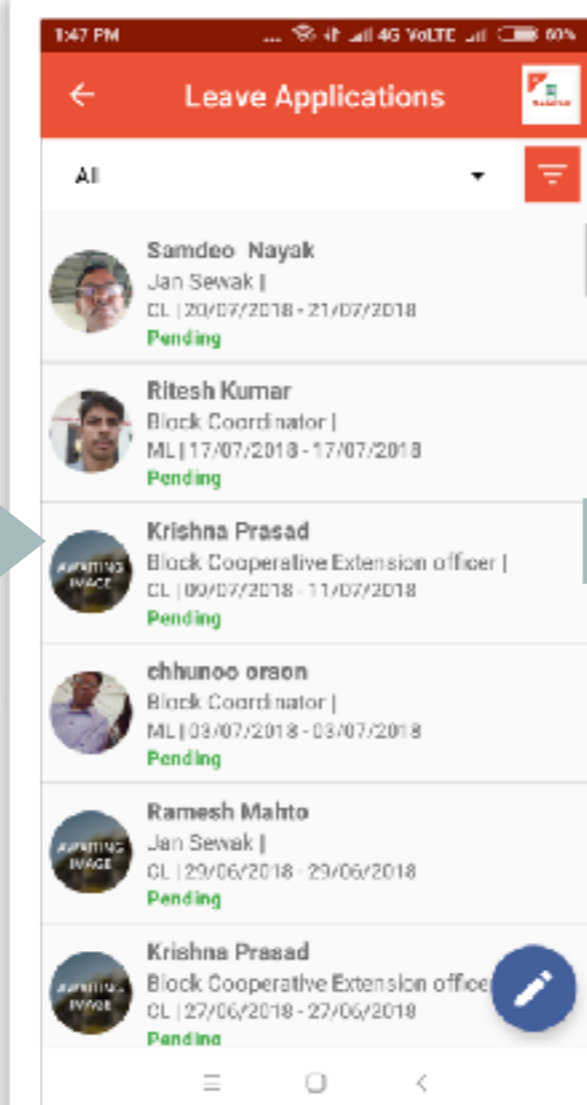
1:47 PM 4G VoLTE 60%

Leave Applications

All

Samdeo Nayak
Jan Sewak |
CL | 20/07/2018 - 21/07/2018
Pending

Ritesh Kumar
Block Coordinator |
ML | 17/07/2018 - 17/07/2018
Pending

AWAITING IMAGE
Krishna Prasad
Block Cooperative Extension officer |
CL | 09/07/2018 - 11/07/2018
Pending

chhunoo oraon
Block Coordinator |
ML | 03/07/2018 - 03/07/2018
Pending

AWAITING IMAGE
Ramesh Mahto
Jan Sewak |
CL | 29/06/2018 - 29/06/2018
Pending

AWAITING IMAGE
Krishna Prasad
Block Cooperative Extension office
CL | 27/06/2018 - 27/06/2018
Pending